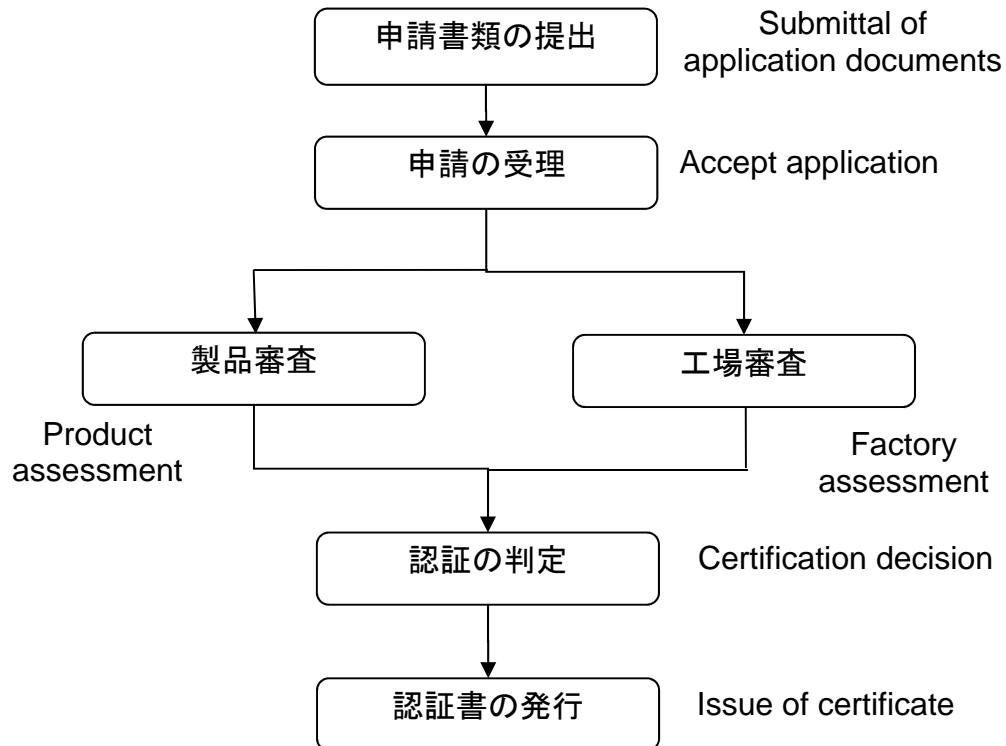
申請書類の提出

Submittal of application documents

申請の受理

Accept application

製品審査

Product assessment

工場審査

Factory assessment

認証の判定

Certification decision

認証書の発行

Issue of certificate